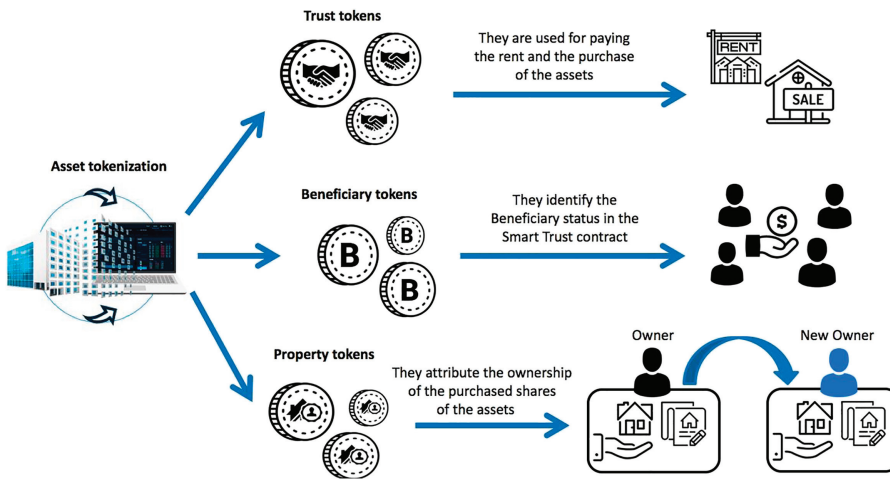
Asset tokenization

Trust tokens

They are used for paying the rent and the purchase of the assets

RENT

SALE

Beneficiary tokens

B

B

B

They identify the Beneficiary status in the Smart Trust contract

$

Property tokens

They attribute the ownership of the purchased shares of the assets

Owner

New Owner